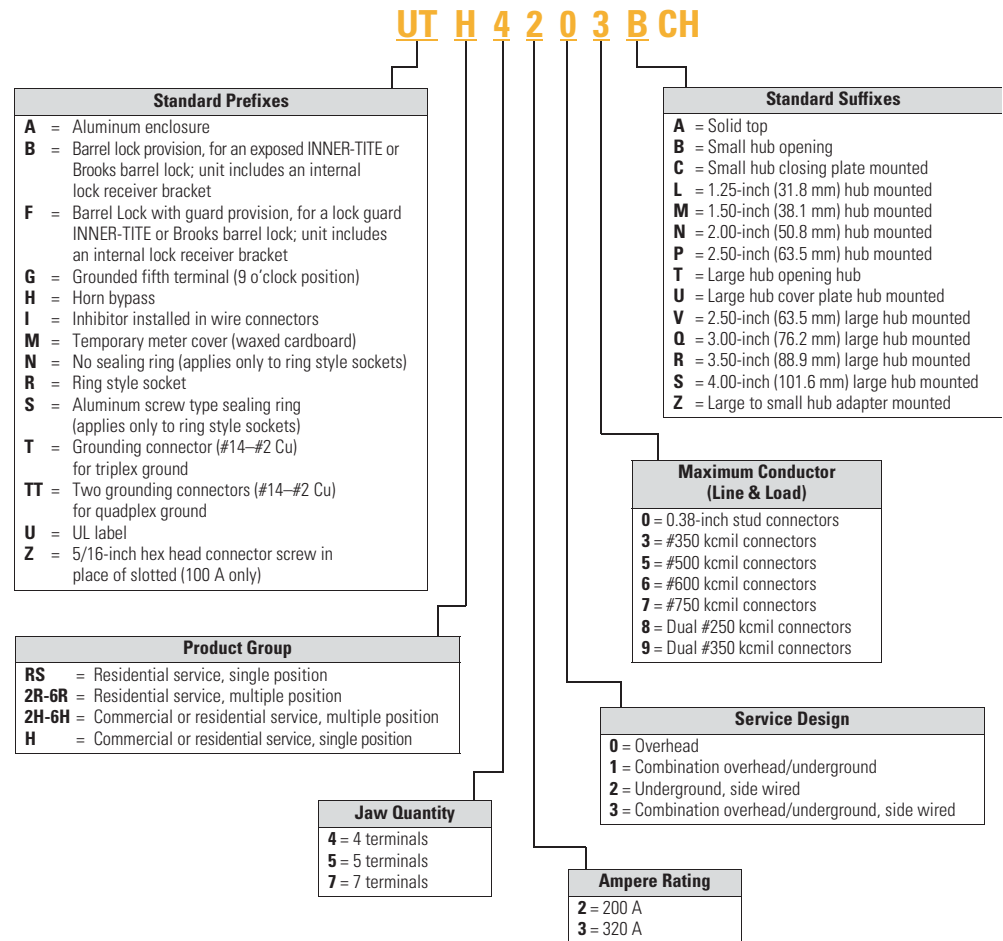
UT H 4 2 0 3 B CH

**Standard Prefixes**

**A** = Aluminum enclosure
**B** = Barrel lock provision, for an exposed INNER-TITE or Brooks barrel lock; unit includes an internal lock receiver bracket
**F** = Barrel Lock with guard provision, for a lock guard INNER-TITE or Brooks barrel lock; unit includes an internal lock receiver bracket
**G** = Grounded fifth terminal (9 o'clock position)
**H** = Horn bypass
**I** = Inhibitor installed in wire connectors
**M** = Temporary meter cover (waxed cardboard)
**N** = No sealing ring (applies only to ring style sockets)
**R** = Ring style socket
**S** = Aluminum screw type sealing ring (applies only to ring style sockets)
**T** = Grounding connector (#14–#2 Cu) for triplex ground
**TT** = Two grounding connectors (#14–#2 Cu) for quadplex ground
**U** = UL label
**Z** = 5/16-inch hex head connector screw in place of slotted (100 A only)

**Standard Suffixes**

**A** = Solid top
**B** = Small hub opening
**C** = Small hub closing plate mounted
**L** = 1.25-inch (31.8 mm) hub mounted
**M** = 1.50-inch (38.1 mm) hub mounted
**N** = 2.00-inch (50.8 mm) hub mounted
**P** = 2.50-inch (63.5 mm) hub mounted
**T** = Large hub opening hub
**U** = Large hub cover plate hub mounted
**V** = 2.50-inch (63.5 mm) large hub mounted
**Q** = 3.00-inch (76.2 mm) large hub mounted
**R** = 3.50-inch (88.9 mm) large hub mounted
**S** = 4.00-inch (101.6 mm) large hub mounted
**Z** = Large to small hub adapter mounted

**Maximum Conductor (Line & Load)**

**0** = 0.38-inch stud connectors
**3** = #350 kcmil connectors
**5** = #500 kcmil connectors
**6** = #600 kcmil connectors
**7** = #750 kcmil connectors
**8** = Dual #250 kcmil connectors
**9** = Dual #350 kcmil connectors

**Product Group**

**RS** = Residential service, single position
**2R-6R** = Residential service, multiple position
**2H-6H** = Commercial or residential service, multiple position
**H** = Commercial or residential service, single position

**Service Design**

**0** = Overhead
**1** = Combination overhead/underground
**2** = Underground, side wired
**3** = Combination overhead/underground, side wired

**Jaw Quantity**

**4** = 4 terminals
**5** = 5 terminals
**7** = 7 terminals

**Ampere Rating**

**2** = 200 A
**3** = 320 A